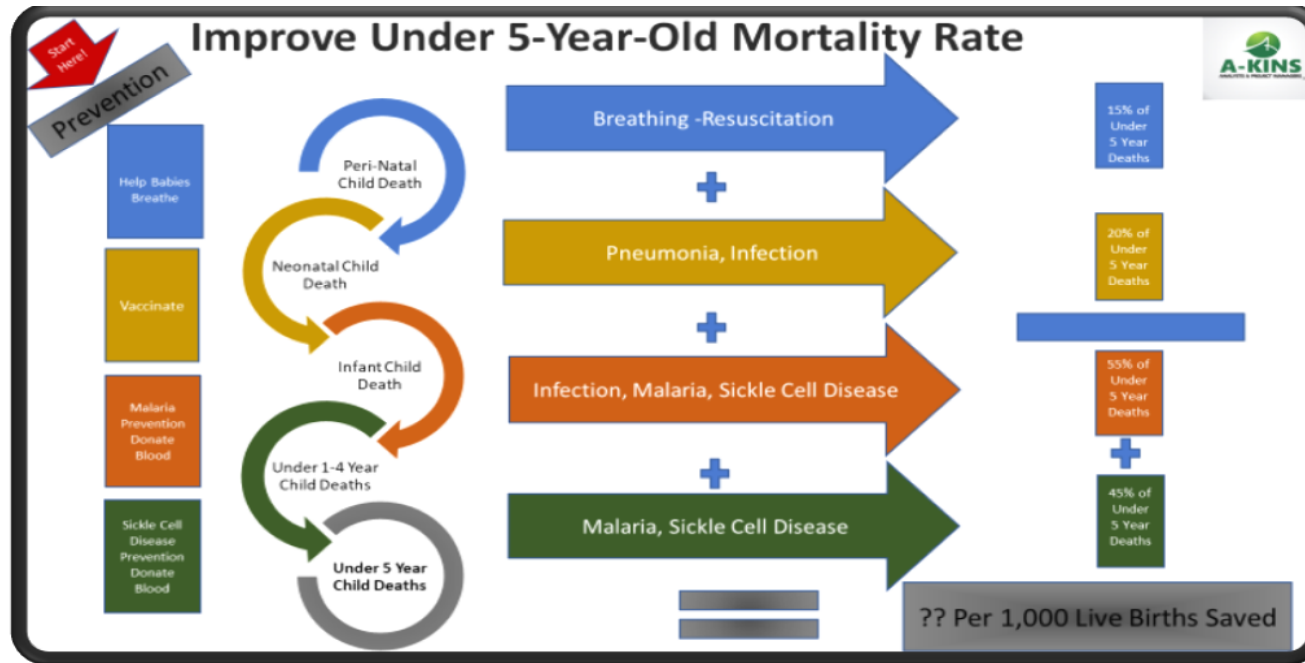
Improve Under 5-Year-Old Mortality Rate

Start Here!

Prevention

A-KINS

Help Babies Breathe

Vaccinate

Malaria Prevention Donate Blood

Sickle Cell Disease Prevention Donate Blood

Peri-Natal Child Death

Neonatal Child Death

Infant Child Death

Under 1-4 Year Child Deaths

Under 5 Year Child Deaths

Breathing -Resuscitation

+

Pneumonia, Infection

+

Infection, Malaria, Sickle Cell Disease

+

Malaria, Sickle Cell Disease

15% of Under 5 Year Deaths

20% of Under 5 Year Deaths

55% of Under 5 Year Deaths

+

45% of Under 5 Year Deaths

?? Per 1,000 Live Births Saved